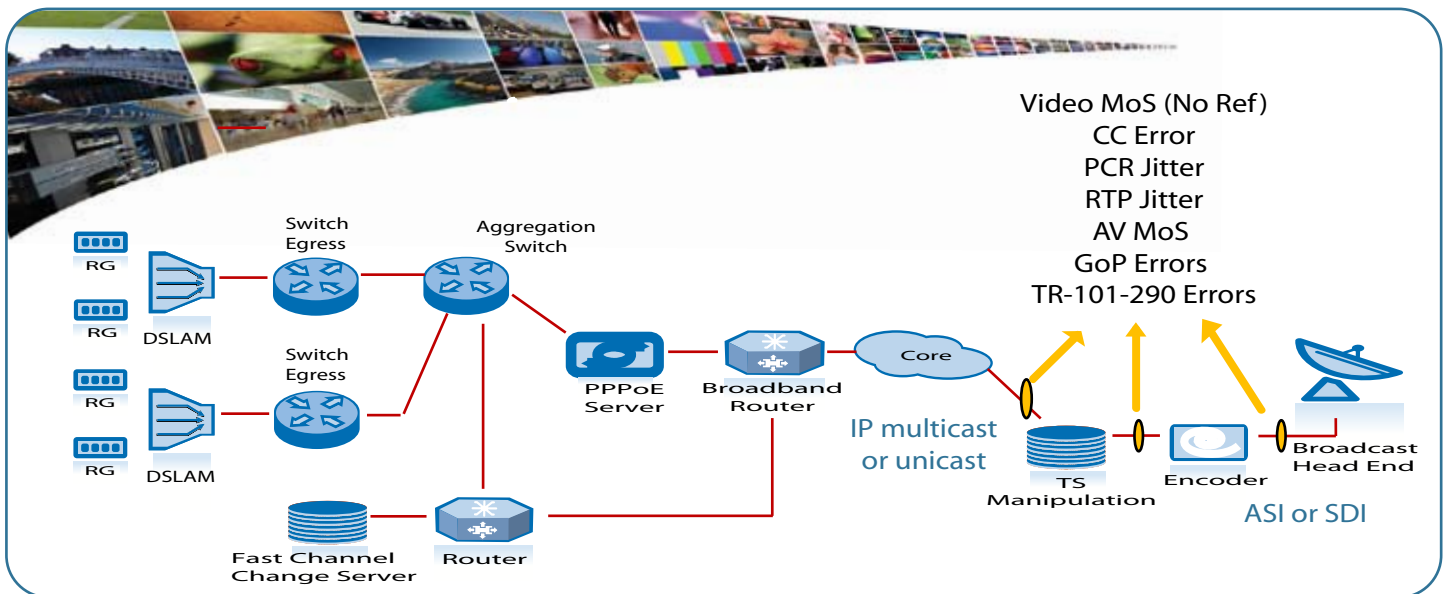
Video MoS (No Ref)
CC Error
PCR Jitter
RTP Jitter
AV MoS
GoP Errors
TR-101-290 Errors

RG
RG
DSLAM
RG
RG
DSLAM

Switch Egress
Switch Egress
Aggregation Switch

PPPoE Server
Broadband Router
Core

IP multicast or unicast

TS Manipulation
Encoder
Broadcast Head End
ASI or SDI

Fast Channel Change Server
Router